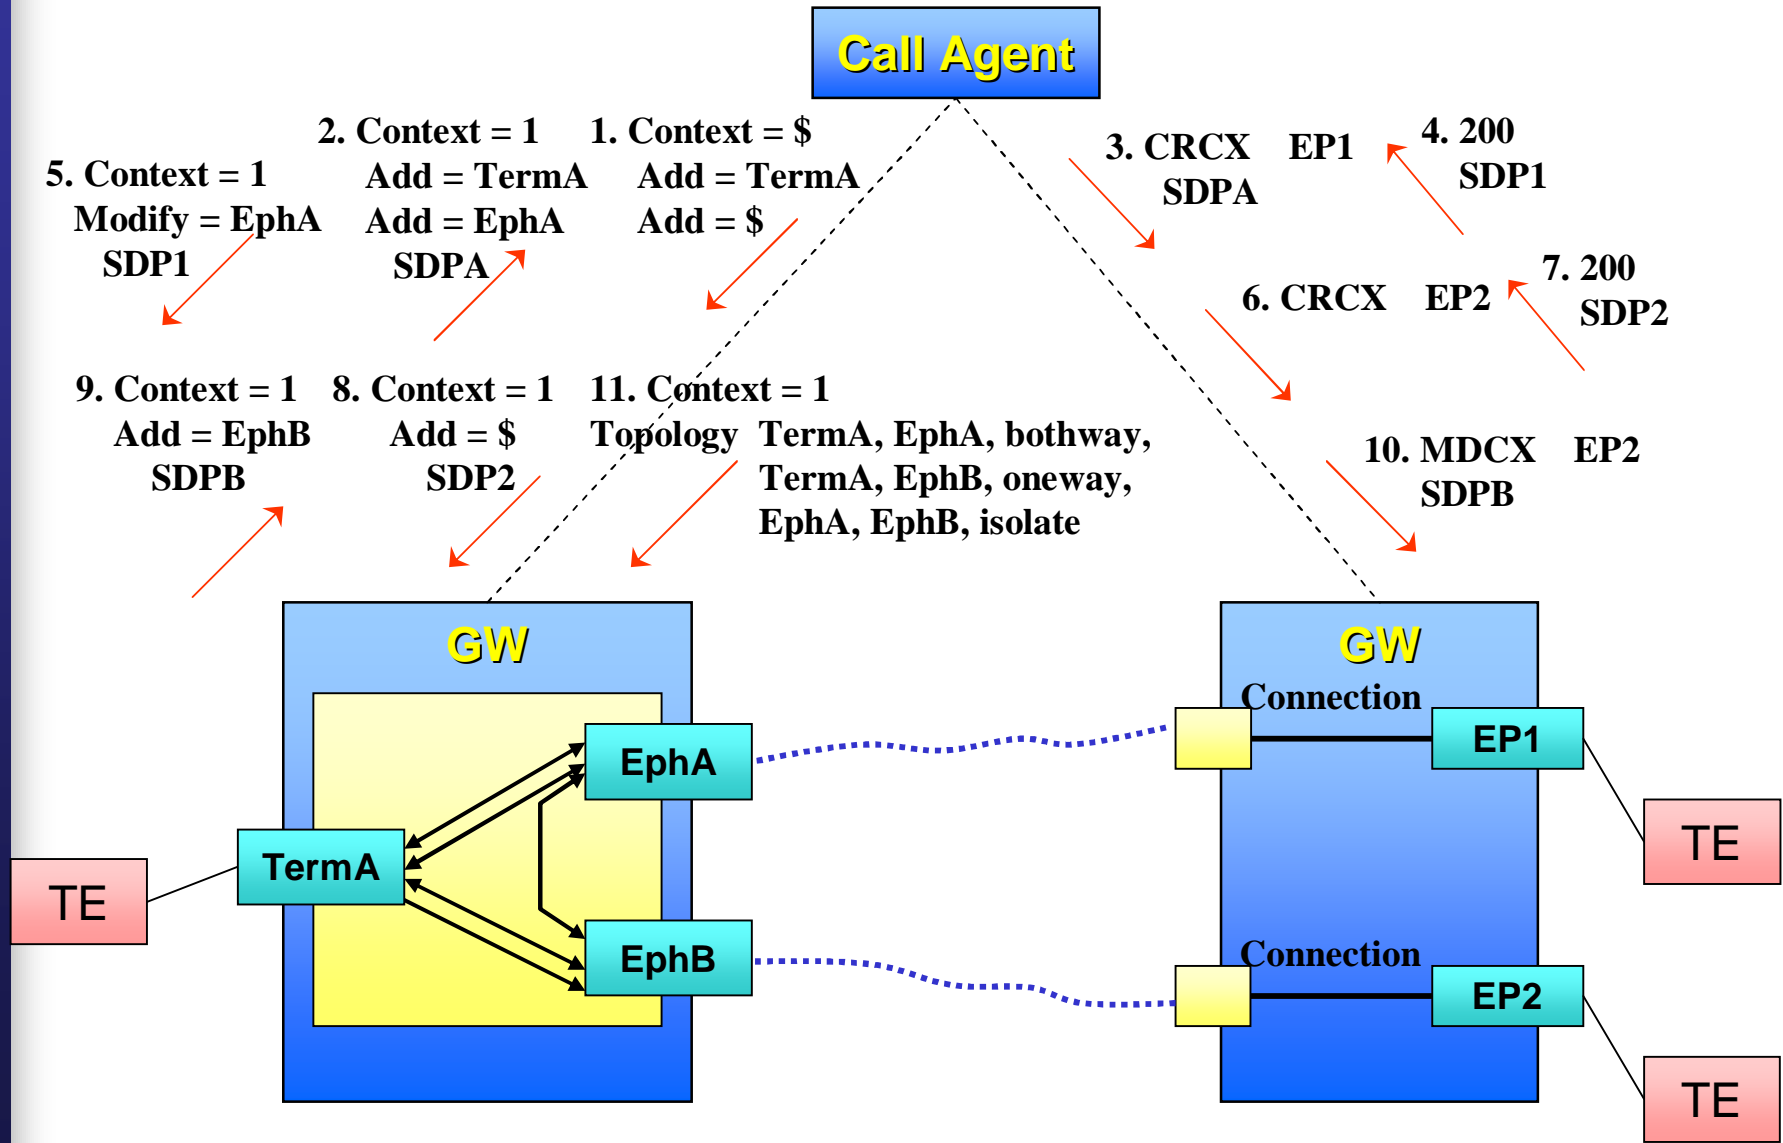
Call Agent

5. Context = 1
Modify = EphA
SDP1

2. Context = 1
Add = TermA
Add = EphA
SDPA

1. Context = $
Add = TermA
Add = $

3. CRCX EP1
SDPA

4. 200
SDP1

6. CRCX EP2

7. 200
SDP2

9. Context = 1
Add = EphB
SDPB

8. Context = 1
Add = $
SDP2

11. Context = 1
Topology TermA, EphA, bothway,
TermA, EphB, oneway,
EphA, EphB, isolate

10. MDCX EP2
SDPB

GW

EphA

TermA

EphB

TE

GW

Connection

EP1

TE

Connection

EP2

TE